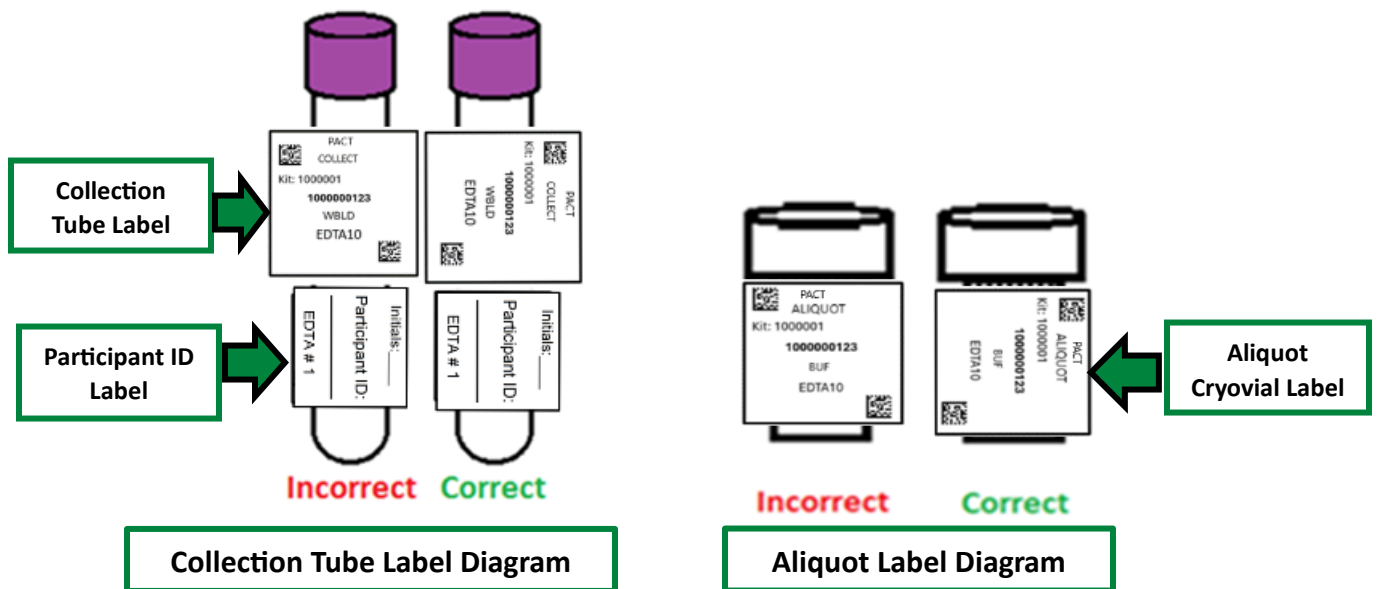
Collection Tube Label

PACT
COLLECT
Kit: 1000001
1000000123
WBLD
EDTA10

PACT
COLLECT
Kit: 1000001
1000000123
WBLD
EDTA10

Participant ID Label

Initials:____
Participant ID:
EDTA # 1

Initials:____
Participant ID:
EDTA # 1

Incorrect Correct

Collection Tube Label Diagram

PACT
ALIQUOT
Kit: 1000001
1000000123
BUF
EDTA10

PACT
ALIQUOT
Kit: 1000001
1000000123
BUF
EDTA10

Aliquot Cryovial Label

Incorrect Correct

Aliquot Label Diagram